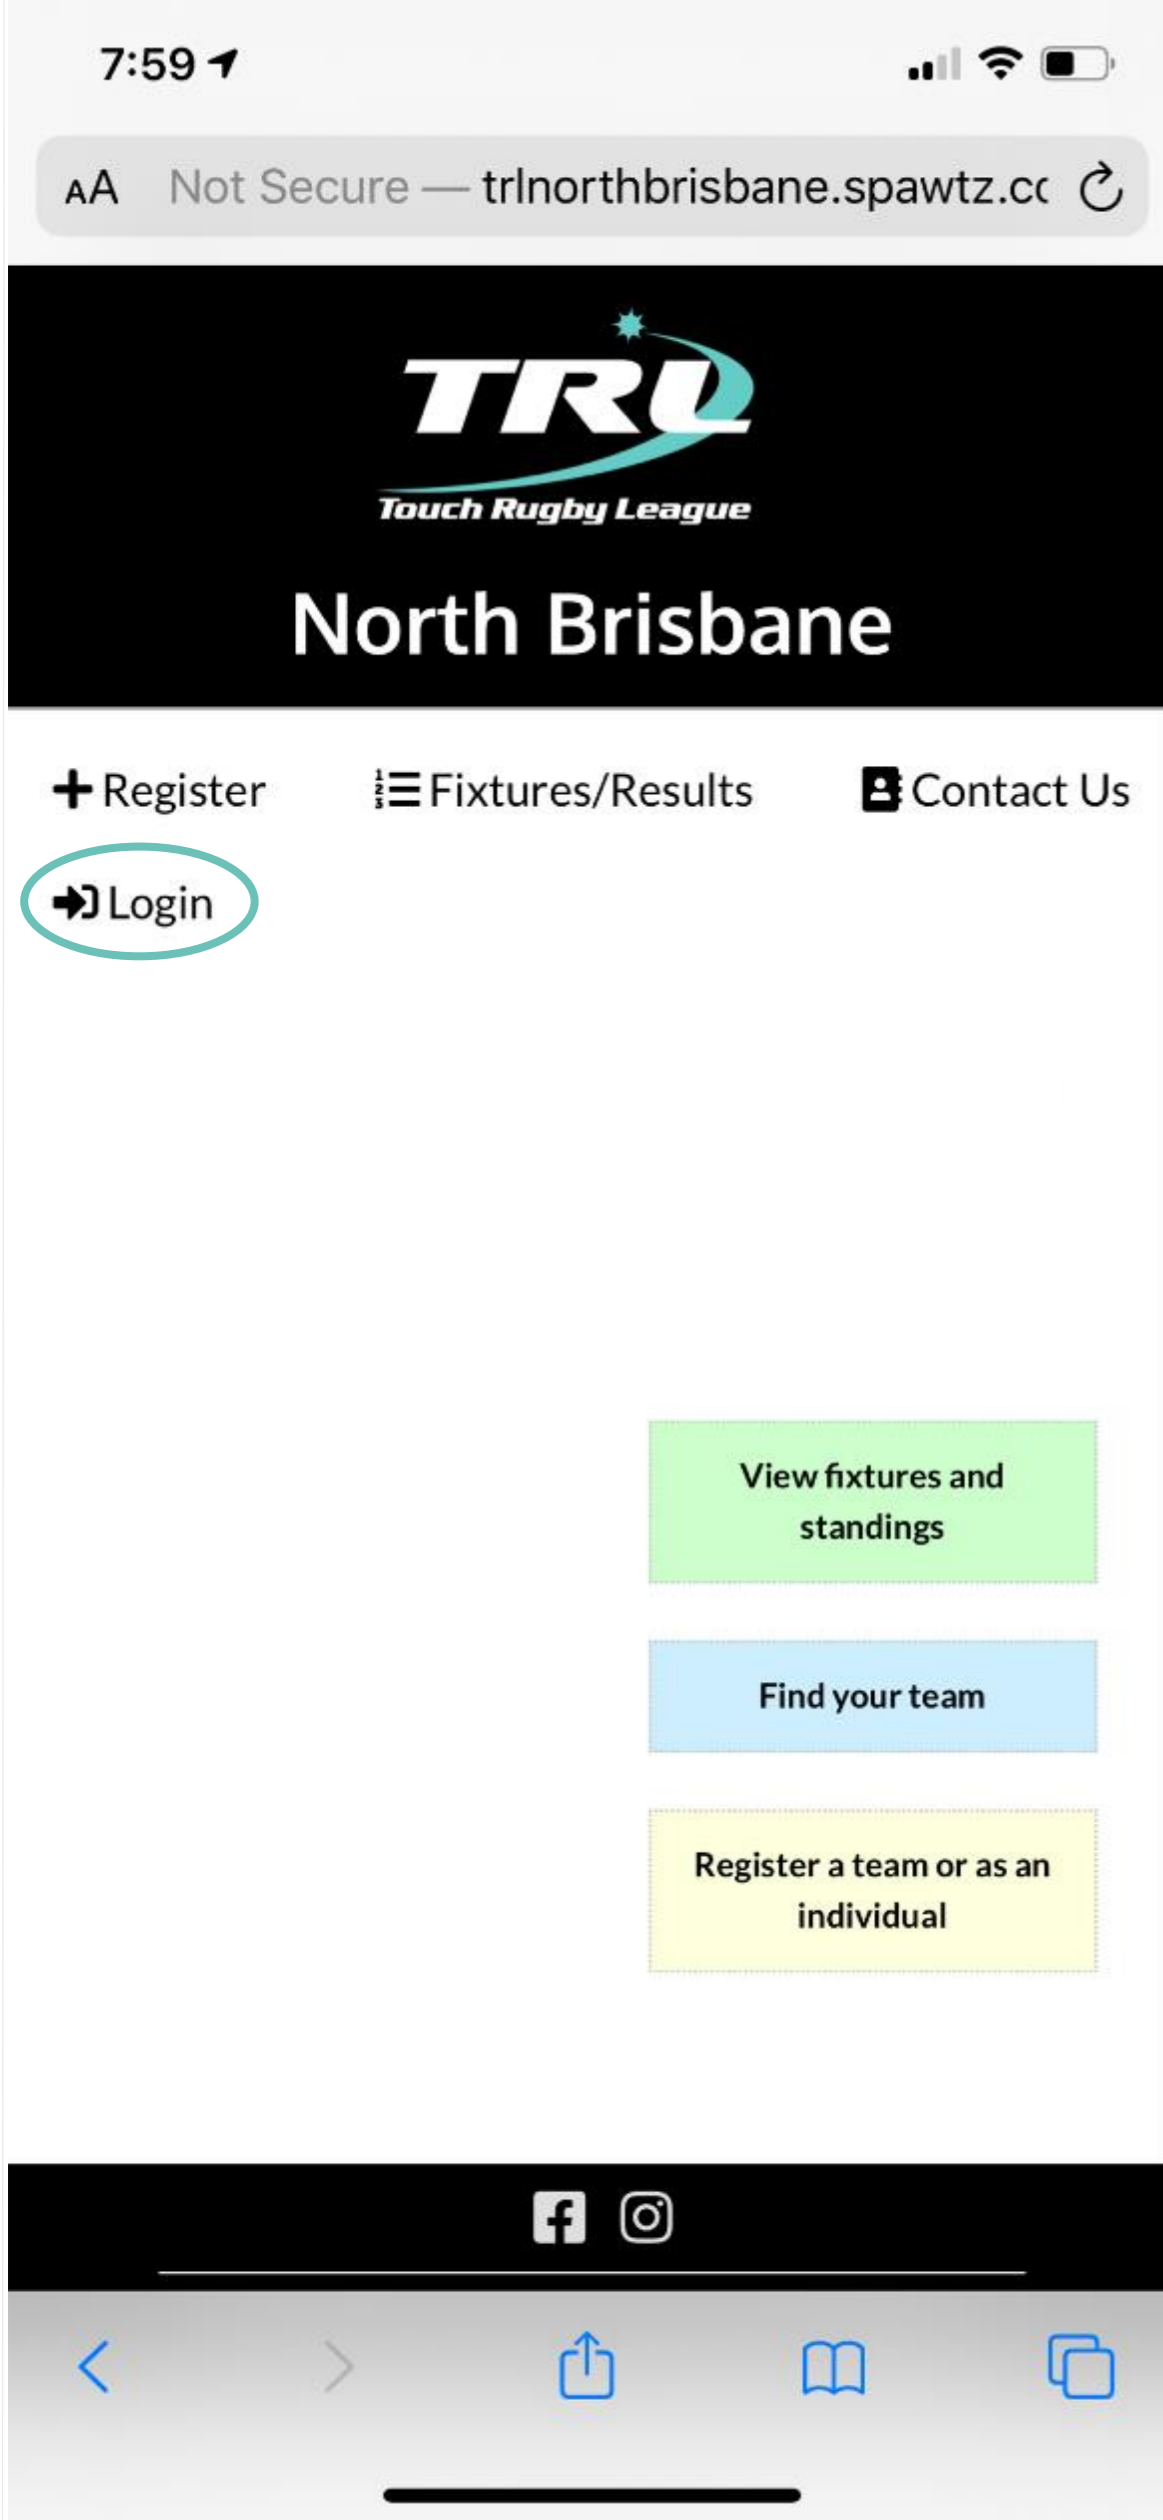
7:59

AA Not Secure — trlnorthbrisbane.spawtz.cc

TRL
Touch Rugby League

North Brisbane

Register Fixtures/Results Contact Us

Login

View fixtures and standings

Find your team

Register a team or as an individual